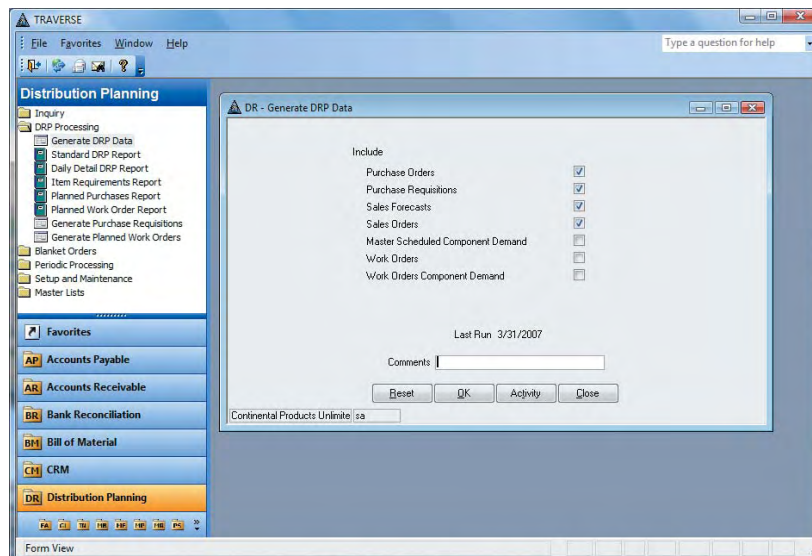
TRAVERSE

File Favorites Window Help

Type a question for help

Distribution Planning

Inquiry
DRP Processing
Generate DRP Data
Standard DRP Report
Daily Detail DRP Report
Item Requirements Report
Planned Purchases Report
Planned Work Order Report
Generate Purchase Requisitions
Generate Planned Work Orders
Blanket Orders
Periodic Processing
Setup and Maintenance
Master Lists

Favorites
AP Accounts Payable
AR Accounts Receivable
BR Bank Reconciliation
BM Bill of Material
CM CRM
DR Distribution Planning

FA GL IN HR MP PR MB PS

Form View

DR - Generate DRP Data

Include

Purchase Orders
Purchase Requisitions
Sales Forecasts
Sales Orders
Master Scheduled Component Demand
Work Orders
Work Orders Component Demand

Last Run 3/31/2007

Comments

Reset OK Activity Close

Continental Products Unlimite sa